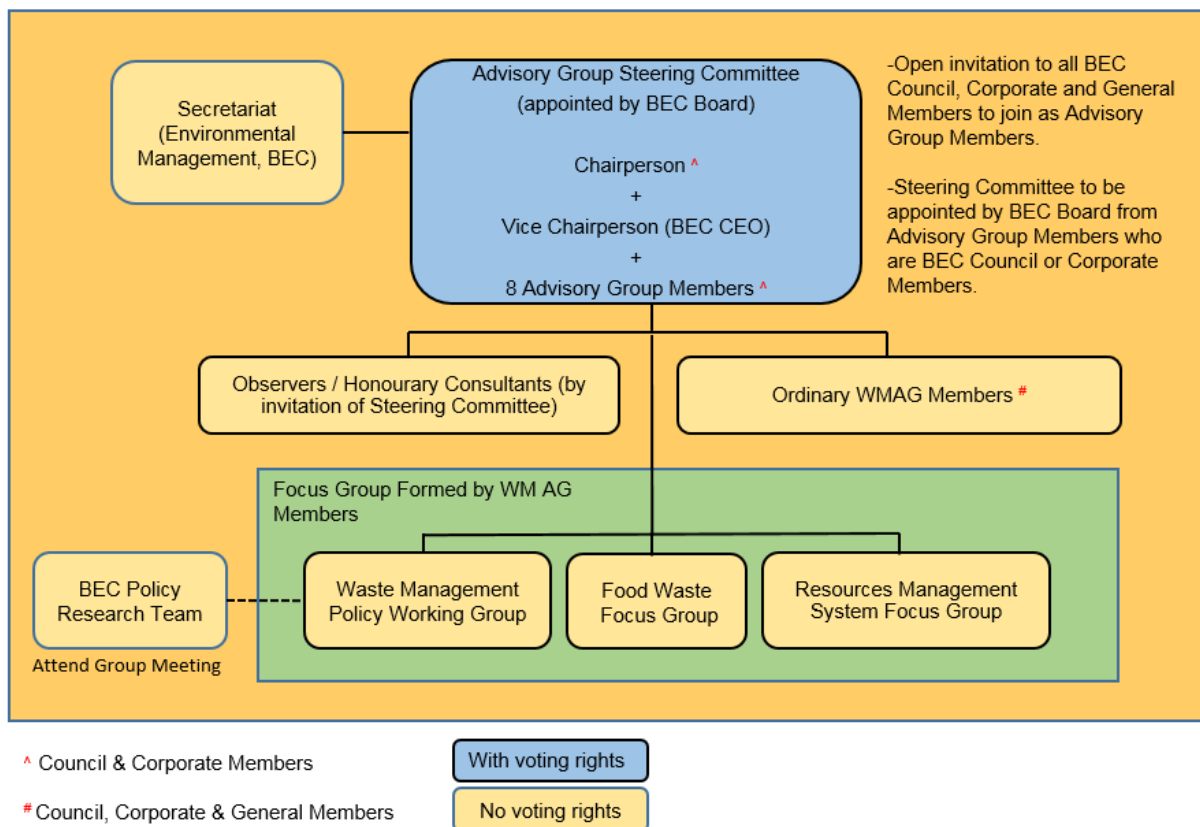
Secretariat (Environmental Management, BEC)

Advisory Group Steering Committee (appointed by BEC Board)

Chairperson ^
+
Vice Chairperson (BEC CEO)
+
8 Advisory Group Members ^

-Open invitation to all BEC Council, Corporate and General Members to join as Advisory Group Members.

-Steering Committee to be appointed by BEC Board from Advisory Group Members who are BEC Council or Corporate Members.

Observers / Honourary Consultants (by invitation of Steering Committee)

Ordinary WMAG Members #

Focus Group Formed by WM AG Members

BEC Policy Research Team

Attend Group Meeting

Waste Management Policy Working Group

Food Waste Focus Group

Resources Management System Focus Group

^ Council & Corporate Members

# Council, Corporate & General Members

With voting rights

No voting rights